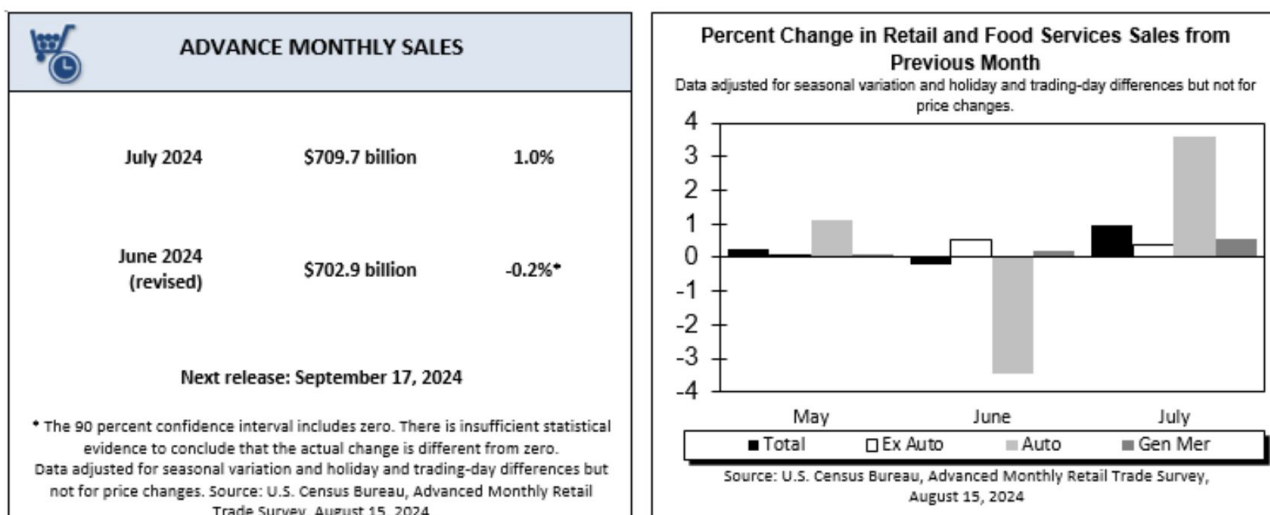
ADVANCE MONTHLY SALES

July 2024 $709.7 billion 1.0%

June 2024 (revised) $702.9 billion -0.2%*

Next release: September 17, 2024

* The 90 percent confidence interval includes zero. There is insufficient statistical evidence to conclude that the actual change is different from zero.
Data adjusted for seasonal variation and holiday and trading-day differences but not for price changes. Source: U.S. Census Bureau, Advanced Monthly Retail Trade Survey, August 15, 2024

Percent Change in Retail and Food Services Sales from Previous Month

Data adjusted for seasonal variation and holiday and trading-day differences but not for price changes.

4
3
2
1
0
-1
-2
-3
-4

May June July

Total Ex Auto Auto Gen Mer

Source: U.S. Census Bureau, Advanced Monthly Retail Trade Survey, August 15, 2024